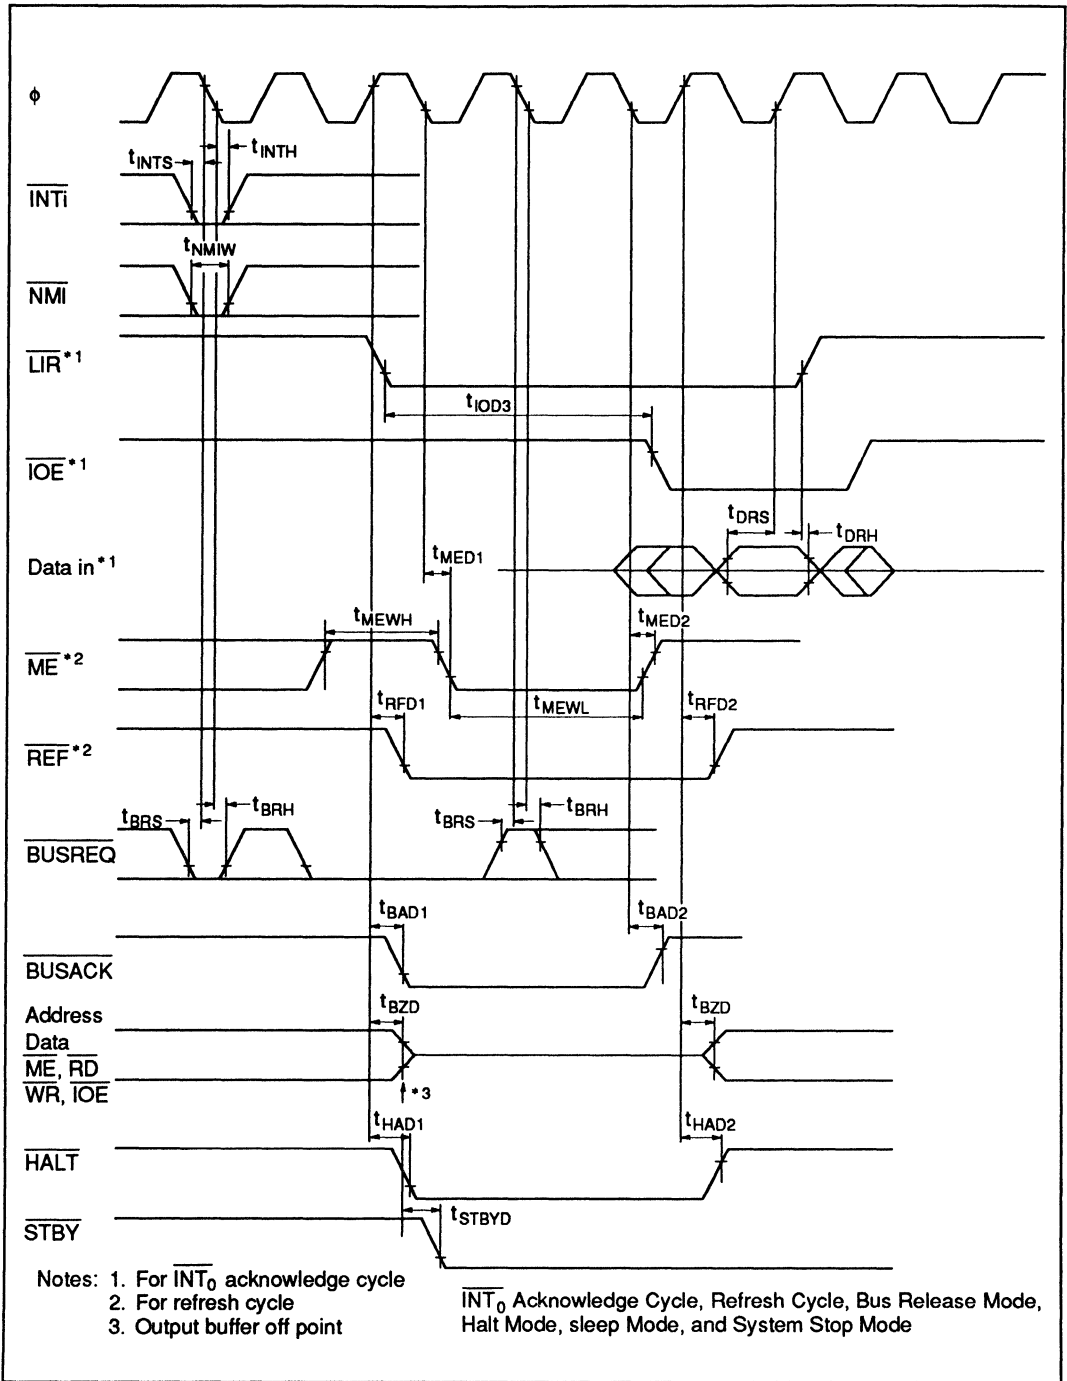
$\phi$

$t_{INTS}$ $t_{INTH}$

$\overline{INTi}$

$t_{NMIW}$

$\overline{NMI}$

$\overline{LIR}^{*1}$

$t_{IOD3}$

$\overline{IOE}^{*1}$

$t_{DRS}$ $t_{DRH}$

$t_{MED1}$

Data in$^{*1}$

$t_{MEWH}$ $t_{MED2}$

$\overline{ME}^{*2}$

$t_{RFD1}$ $t_{MEWL}$ $t_{RFD2}$

$\overline{REF}^{*2}$

$t_{BRS}$ $t_{BRH}$ $t_{BRS}$ $t_{BRH}$

$\overline{BUSREQ}$

$t_{BAD1}$ $t_{BAD2}$

$\overline{BUSACK}$

Address Data $\overline{ME}$, $\overline{RD}$ $\overline{WR}$, $\overline{IOE}$

$t_{BZD}$ $t_{BZD}$

*3

$t_{HAD1}$ $t_{HAD2}$

$\overline{HALT}$

$t_{STBYD}$

$\overline{STBY}$

Notes: 1. For $\overline{INT_0}$ acknowledge cycle
2. For refresh cycle
3. Output buffer off point

$\overline{INT_0}$ Acknowledge Cycle, Refresh Cycle, Bus Release Mode, Halt Mode, sleep Mode, and System Stop Mode